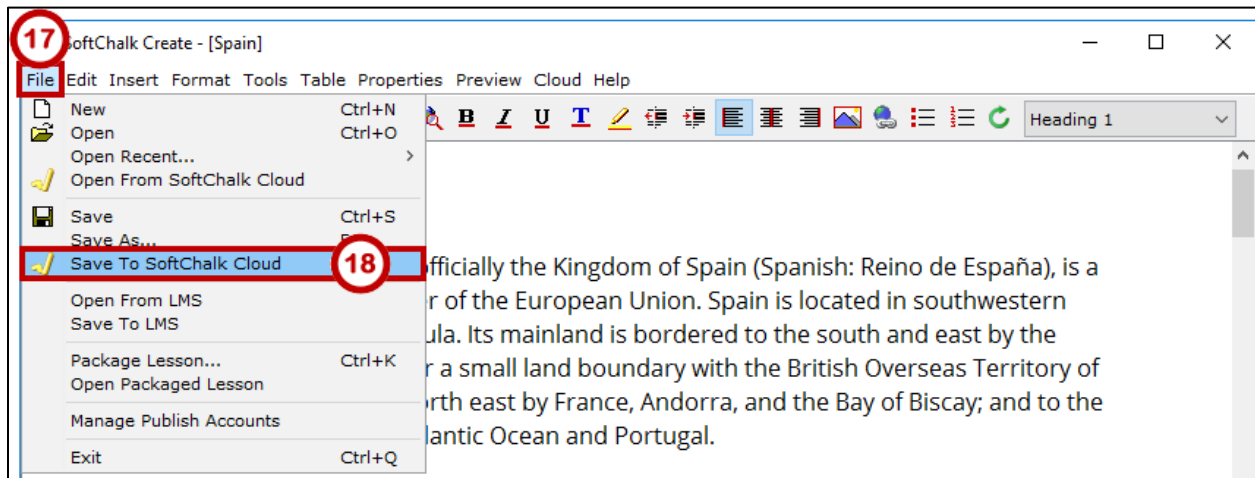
17
SoftChalk Create - [Spain]

File Edit Insert Format Tools Table Properties Preview Cloud Help

Heading 1

New Ctrl+N
Open Ctrl+O
Open Recent...
Open From SoftChalk Cloud
Save Ctrl+S
Save As... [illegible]
Save To SoftChalk Cloud
18
Open From LMS
Save To LMS
Package Lesson... Ctrl+K
Open Packaged Lesson
Manage Publish Accounts
Exit Ctrl+Q

officially the Kingdom of Spain (Spanish: Reino de España), is a r of the European Union. Spain is located in southwestern ula. Its mainland is bordered to the south and east by the r a small land boundary with the British Overseas Territory of orth east by France, Andorra, and the Bay of Biscay; and to the lantic Ocean and Portugal.